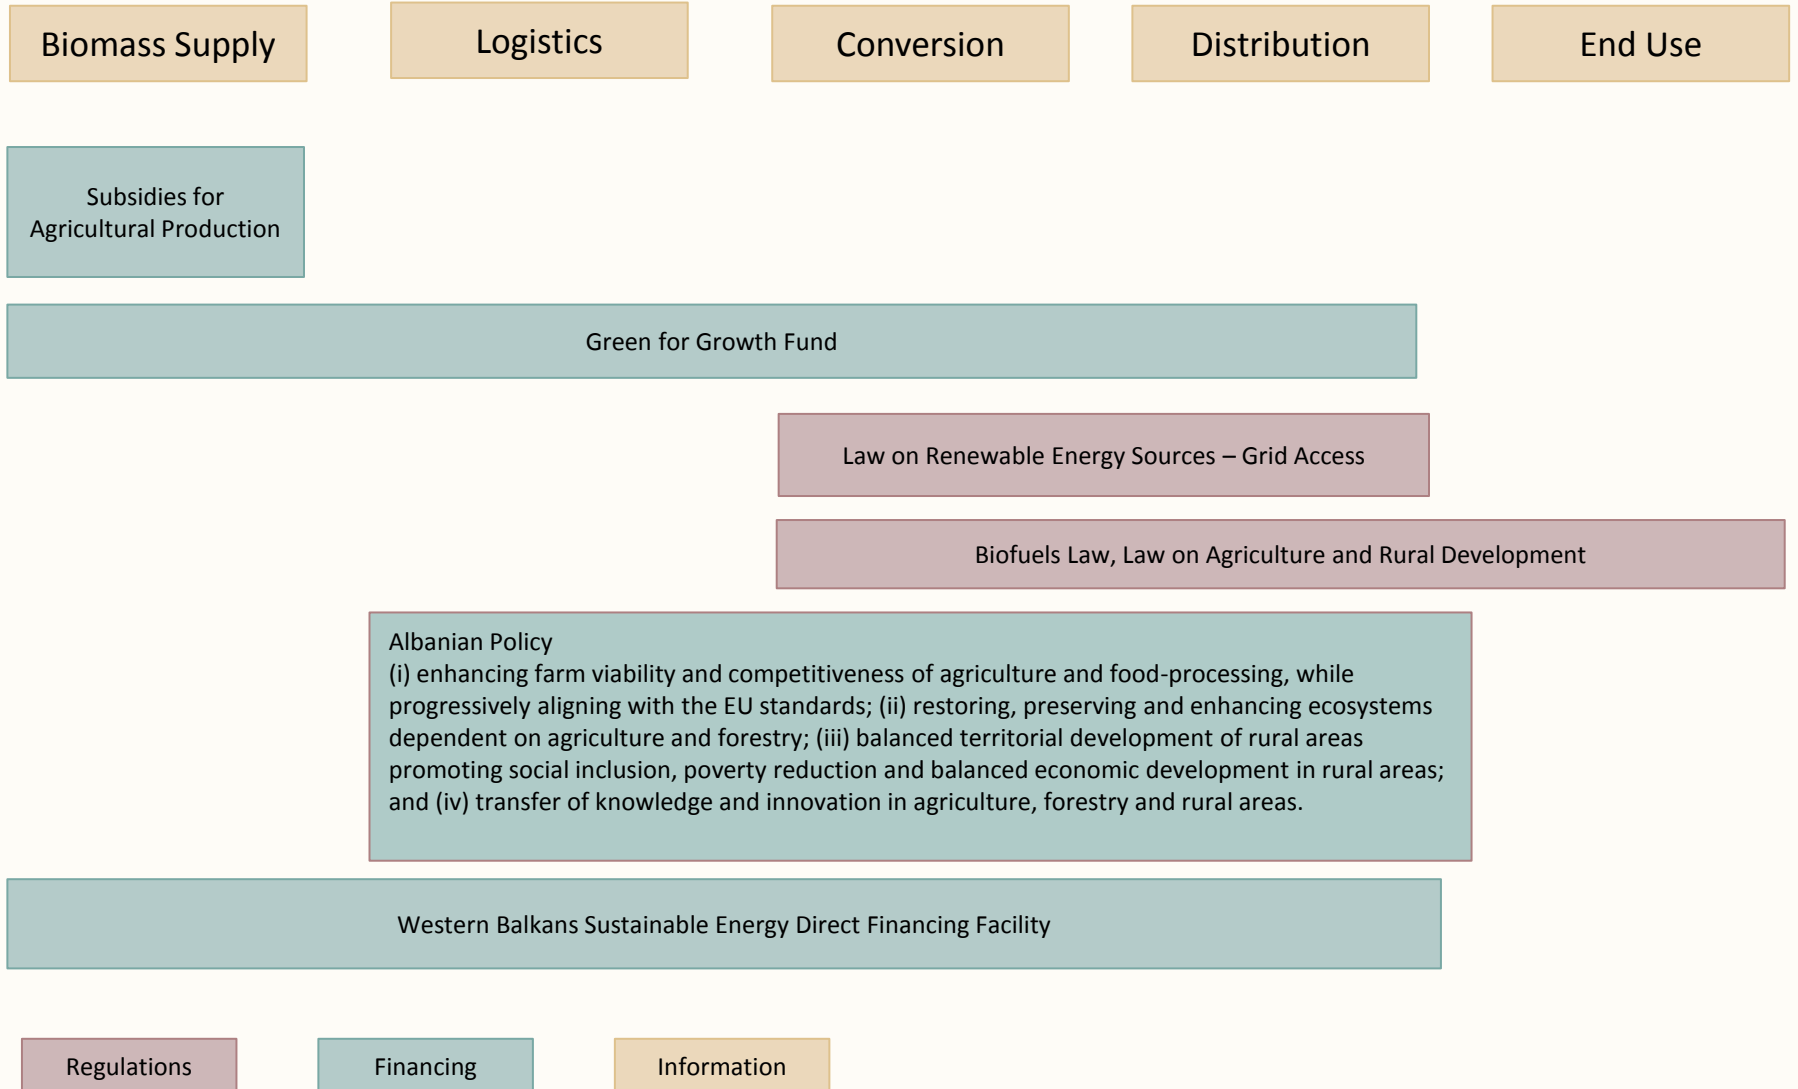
Biomass Supply

Logistics

Conversion

Distribution

End Use

Subsidies for Agricultural Production

Green for Growth Fund

Law on Renewable Energy Sources – Grid Access

Biofuels Law, Law on Agriculture and Rural Development

Albanian Policy
(i) enhancing farm viability and competitiveness of agriculture and food-processing, while progressively aligning with the EU standards; (ii) restoring, preserving and enhancing ecosystems dependent on agriculture and forestry; (iii) balanced territorial development of rural areas promoting social inclusion, poverty reduction and balanced economic development in rural areas; and (iv) transfer of knowledge and innovation in agriculture, forestry and rural areas.

Western Balkans Sustainable Energy Direct Financing Facility

Regulations

Financing

Information